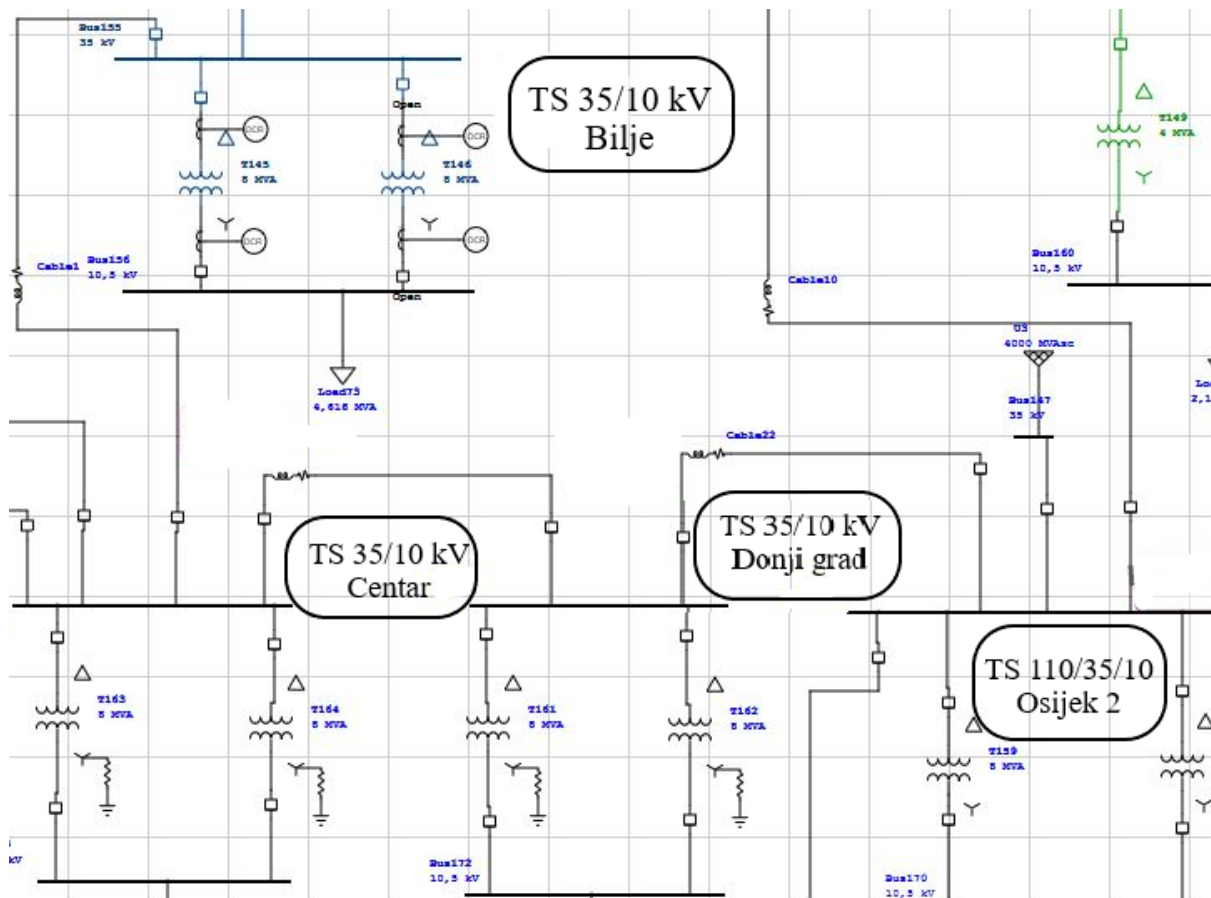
Bus155
35 kV

TS 35/10 kV
Bilje

Open
DCR
T145
8 MVA
DCR
T146
8 MVA
DCR
DCR

Cable1
Bus156
10,5 kV
Open

Load73
4,616 MVA

T149
4 MVA

Bus160
10,5 kV

Cable10

U3
4000 MVAsc

Bus167
35 kV

Lo
2,1

Cable22

TS 35/10 kV
Centar

TS 35/10 kV
Donji grad

TS 110/35/10
Osijek 2

T163
8 MVA
T164
8 MVA
T161
8 MVA
T162
8 MVA
T159
8 MVA

kV
Bus172
10,5 kV
Bus170
10,5 kV